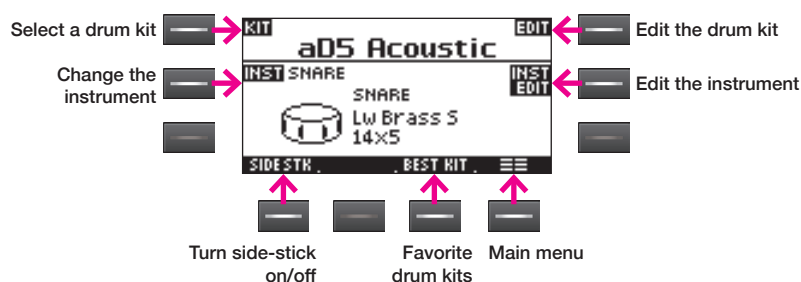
Select a drum kit

KIT

EDIT

Edit the drum kit

aD5 Acoustic

Change the instrument

INST SNARE

INST EDIT

Edit the instrument

SNARE

Lw Brass S
14×5

SIDE STK

BEST KIT

Turn side-stick on/off

Favorite drum kits

Main menu